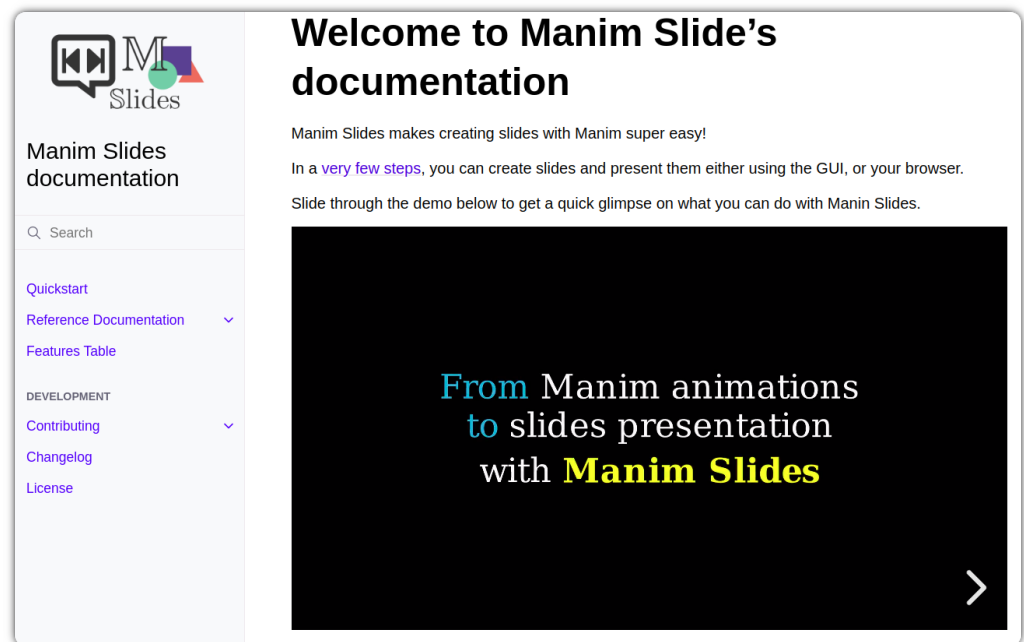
M
Slides

Manim Slides documentation

Search

Quickstart
Reference Documentation
Features Table

DEVELOPMENT
Contributing
Changelog
License

Welcome to Manim Slide’s documentation

Manim Slides makes creating slides with Manim super easy!

In a very few steps, you can create slides and present them either using the GUI, or your browser.

Slide through the demo below to get a quick glimpse on what you can do with Manin Slides.

From Manim animations
to slides presentation
with Manim Slides